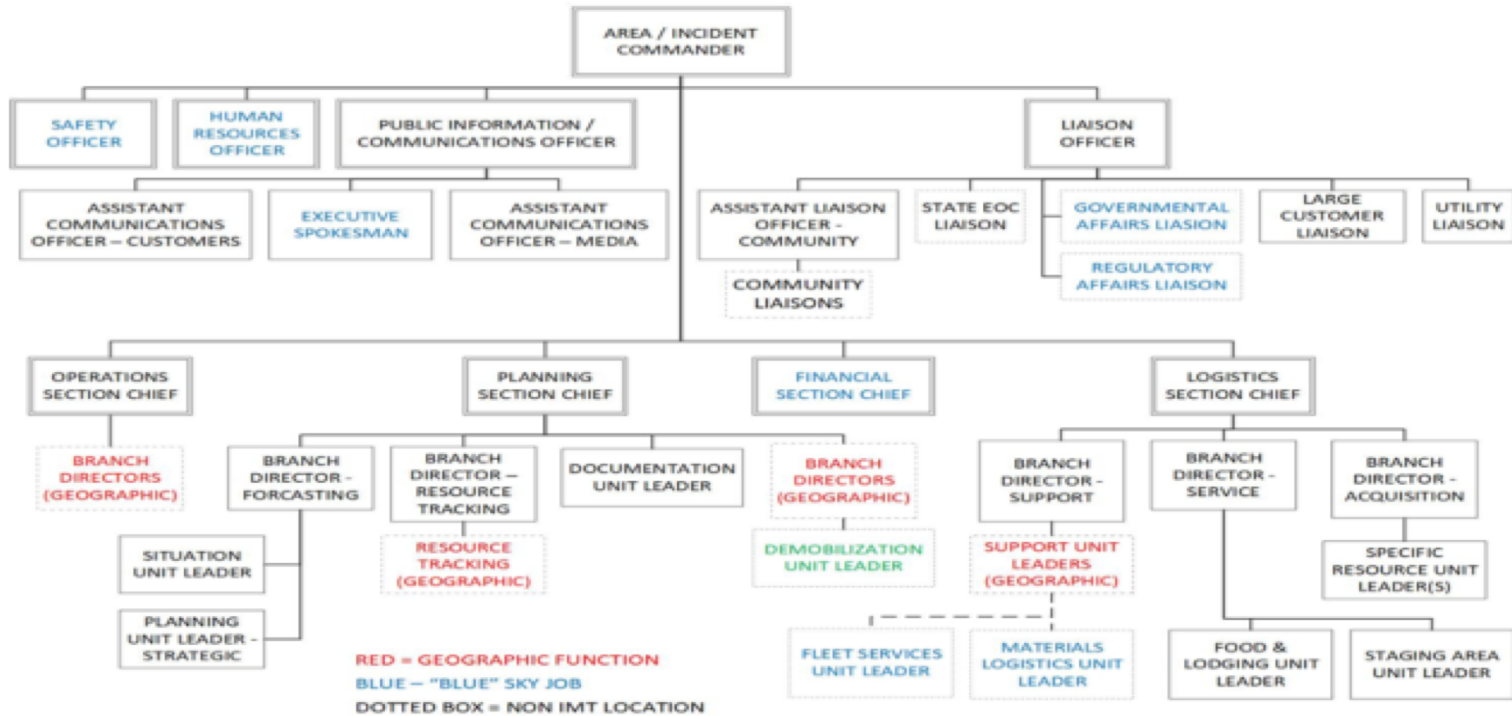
AREA / INCIDENT COMMANDER

SAFETY OFFICER

HUMAN RESOURCES OFFICER

PUBLIC INFORMATION / COMMUNICATIONS OFFICER

LIAISON OFFICER

ASSISTANT COMMUNICATIONS OFFICER – CUSTOMERS

EXECUTIVE SPOKESMAN

ASSISTANT COMMUNICATIONS OFFICER – MEDIA

ASSISTANT LIAISON OFFICER - COMMUNITY

COMMUNITY LIAISONS

STATE EOC LIAISON

GOVERNMENTAL AFFAIRS LIASION

REGULATORY AFFAIRS LIAISON

LARGE CUSTOMER LIAISON

UTILITY LIAISON

OPERATIONS SECTION CHIEF

BRANCH DIRECTORS (GEOGRAPHIC)

PLANNING SECTION CHIEF

BRANCH DIRECTOR - FORCASTING

SITUATION UNIT LEADER

PLANNING UNIT LEADER - STRATEGIC

BRANCH DIRECTOR – RESOURCE TRACKING

RESOURCE TRACKING (GEOGRAPHIC)

DOCUMENTATION UNIT LEADER

BRANCH DIRECTORS (GEOGRAPHIC)

DEMOBILIZATION UNIT LEADER

FINANCIAL SECTION CHIEF

LOGISTICS SECTION CHIEF

BRANCH DIRECTOR - SUPPORT

SUPPORT UNIT LEADERS (GEOGRAPHIC)

FLEET SERVICES UNIT LEADER

MATERIALS LOGISTICS UNIT LEADER

BRANCH DIRECTOR - SERVICE

FOOD & LODGING UNIT LEADER

STAGING AREA UNIT LEADER

BRANCH DIRECTOR - ACQUISITION

SPECIFIC RESOURCE UNIT LEADER(S)

RED = GEOGRAPHIC FUNCTION
BLUE – "BLUE" SKY JOB
DOTTED BOX = NON IMT LOCATION